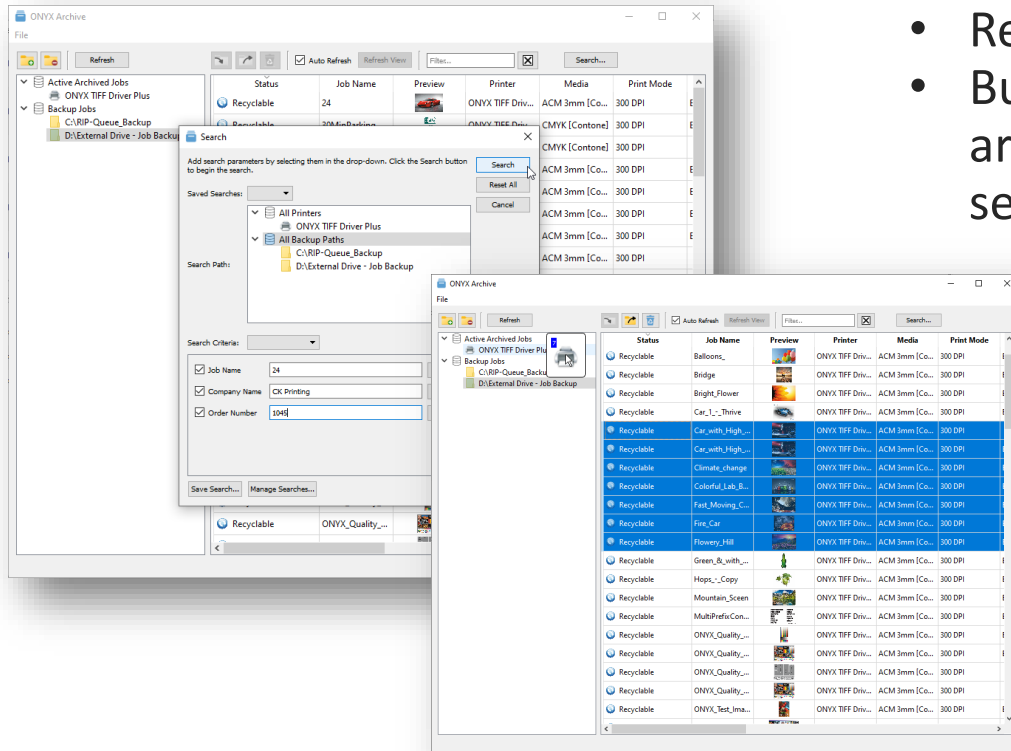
ONYX Archive
File
Refresh
Auto Refresh
Refresh View
Filter...
Search...
Active Archived Jobs
ONYX TIFF Driver Plus
Backup Jobs
C:\RIP-Queue_Backup
D:\External Drive - Job Backup

| Status | Job Name | Preview | Printer | Media | Print Mode |
|---|---|---|---|---|---|
| Recyclable | 24 | | ONYX TIFF Driv... | ACM 3mm [Co... | 300 DPI |
| Recyclable | 30MinParking | | ONYX TIFF Driv... | CMYK [Contone] | 300 DPI |
| | | | | CMYK [Contone] | 300 DPI |
| | | | | ACM 3mm [Co... | 300 DPI |
| | | | | ACM 3mm [Co... | 300 DPI |
| | | | | ACM 3mm [Co... | 300 DPI |
| | | | | ACM 3mm [Co... | 300 DPI |
| | | | | ACM 3mm [Co... | 300 DPI |
| Recyclable | ONYX_Quality_... | | | | |

Search
Add search parameters by selecting them in the drop-down. Click the Search button to begin the search.
Search
Reset All
Cancel
Saved Searches:
Search Path:
All Printers
ONYX TIFF Driver Plus
All Backup Paths
C:\RIP-Queue_Backup
D:\External Drive - Job Backup
Search Criteria:
Job Name 24
Company Name CK Printing
Order Number 1045
Save Search...
Manage Searches...

• Re
• Bu
ar
se

ONYX Archive
File
Refresh
Auto Refresh
Refresh View
Filter...
Search...
Active Archived Jobs
ONYX TIFF Driver Plus
Backup Jobs
C:\RIP-Queue_Backup
D:\External Drive - Job Backup

| Status | Job Name | Preview | Printer | Media | Print Mode |
|---|---|---|---|---|---|
| Recyclable | Balloons_ | | ONYX TIFF Driv... | ACM 3mm [Co... | 300 DPI |
| Recyclable | Bridge | | ONYX TIFF Driv... | ACM 3mm [Co... | 300 DPI |
| Recyclable | Bright_Flower | | ONYX TIFF Driv... | ACM 3mm [Co... | 300 DPI |
| Recyclable | Car_1_-_Thrive | | ONYX TIFF Driv... | ACM 3mm [Co... | 300 DPI |
| Recyclable | Car_with_High_... | | ONYX TIFF Driv... | ACM 3mm [Co... | 300 DPI |
| Recyclable | Car_with_High_... | | ONYX TIFF Driv... | ACM 3mm [Co... | 300 DPI |
| Recyclable | Climate_change | | ONYX TIFF Driv... | ACM 3mm [Co... | 300 DPI |
| Recyclable | Colorful_Lab_B... | | ONYX TIFF Driv... | ACM 3mm [Co... | 300 DPI |
| Recyclable | Fast_Moving_C... | | ONYX TIFF Driv... | ACM 3mm [Co... | 300 DPI |
| Recyclable | Fire_Car | | ONYX TIFF Driv... | ACM 3mm [Co... | 300 DPI |
| Recyclable | Flowery_Hill | | ONYX TIFF Driv... | ACM 3mm [Co... | 300 DPI |
| Recyclable | Green_&_with_... | | ONYX TIFF Driv... | ACM 3mm [Co... | 300 DPI |
| Recyclable | Hops_-_Copy | | ONYX TIFF Driv... | ACM 3mm [Co... | 300 DPI |
| Recyclable | Mountain_Sceen | | ONYX TIFF Driv... | ACM 3mm [Co... | 300 DPI |
| Recyclable | MultiPrefixCon... | | ONYX TIFF Driv... | ACM 3mm [Co... | 300 DPI |
| Recyclable | ONYX_Quality_... | | ONYX TIFF Driv... | ACM 3mm [Co... | 300 DPI |
| Recyclable | ONYX_Quality_... | | ONYX TIFF Driv... | ACM 3mm [Co... | 300 DPI |
| Recyclable | ONYX_Quality_... | | ONYX TIFF Driv... | ACM 3mm [Co... | 300 DPI |
| Recyclable | ONYX_Quality_... | | ONYX TIFF Driv... | ACM 3mm [Co... | 300 DPI |
| Recyclable | ONYX_Test_Ima... | | ONYX TIFF Driv... | ACM 3mm [Co... | 300 DPI |